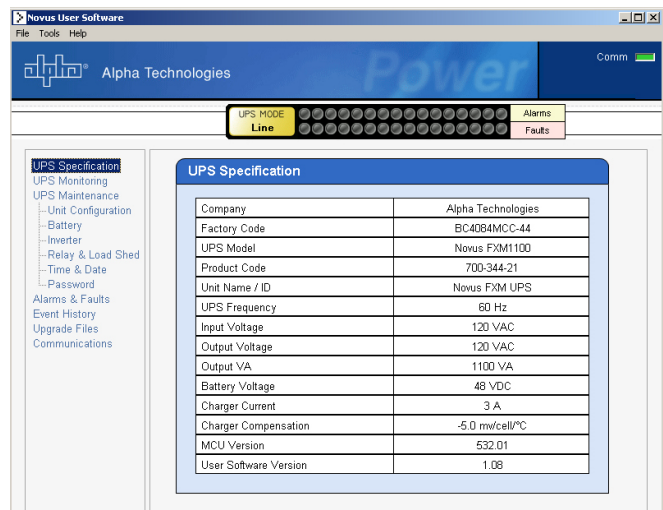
Novus User Software

File Tools Help

Alpha Technologies

Power

Comm

UPS MODE
Line

Alarms
Faults

UPS Specification
UPS Monitoring
UPS Maintenance
Unit Configuration
Battery
Inverter
Relay & Load Shed
Time & Date
Password
Alarms & Faults
Event History
Upgrade Files
Communications

UPS Specification

| Company | Alpha Technologies |
|---|---|
| Factory Code | BC4084MCC-44 |
| UPS Model | Novus FXM1100 |
| Product Code | 700-344-21 |
| Unit Name / ID | Novus FXM UPS |
| UPS Frequency | 60 Hz |
| Input Voltage | 120 VAC |
| Output Voltage | 120 VAC |
| Output VA | 1100 VA |
| Battery Voltage | 48 VDC |
| Charger Current | 3 A |
| Charger Compensation | -5.0 mv/cell/°C |
| MCU Version | 532.01 |
| User Software Version | 1.08 |